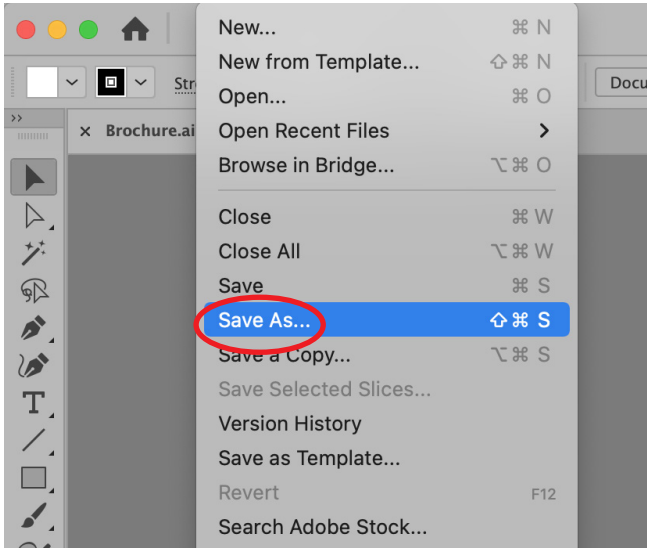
Str
Docu
Brochure.ai
New... ⌘ N
New from Template... ⇧⌘ N
Open... ⌘ O
Open Recent Files >
Browse in Bridge... ⌥⌘ O
Close ⌘ W
Close All ⌥⌘ W
Save ⌘ S
Save As... ⇧⌘ S
Save a Copy... ⌥⌘ S
Save Selected Slices...
Version History
Save as Template...
Revert F12
Search Adobe Stock...